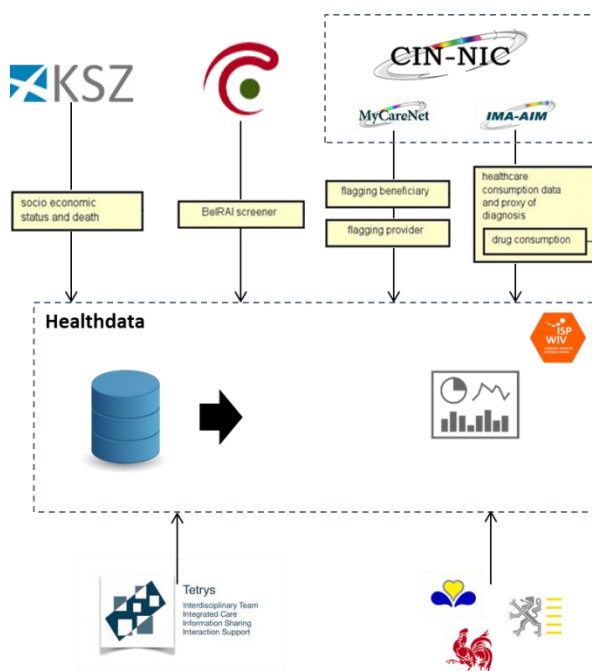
KSZ

CIN-NIC

MyCareNet

IMA-AIM

socio economic status and death

BelRAI screener

flagging beneficiary

flagging provider

healthcare consumption data and proxy of diagnosis

drug consumption

Healthdata

ISP WIV

Tetrys
Interdisciplinary Team
Integrated Care
Information Sharing
Interaction Support